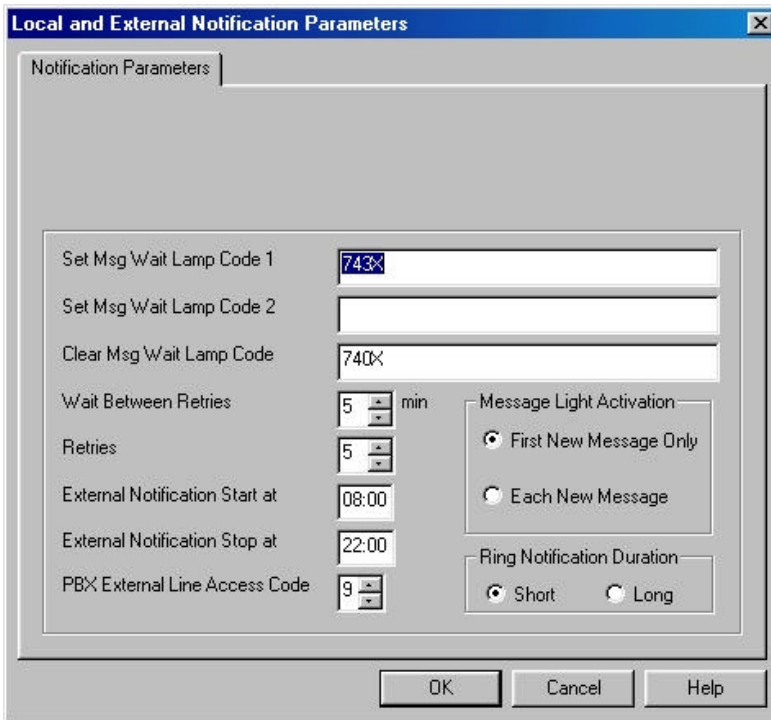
Local and External Notification Parameters

Notification Parameters

Set Msg Wait Lamp Code 1 743X

Set Msg Wait Lamp Code 2

Clear Msg Wait Lamp Code 740X

Wait Between Retries 5 min

Retries 5

External Notification Start at 08:00

External Notification Stop at 22:00

PBX External Line Access Code 9

Message Light Activation

First New Message Only

Each New Message

Ring Notification Duration

Short

Long

OK

Cancel

Help